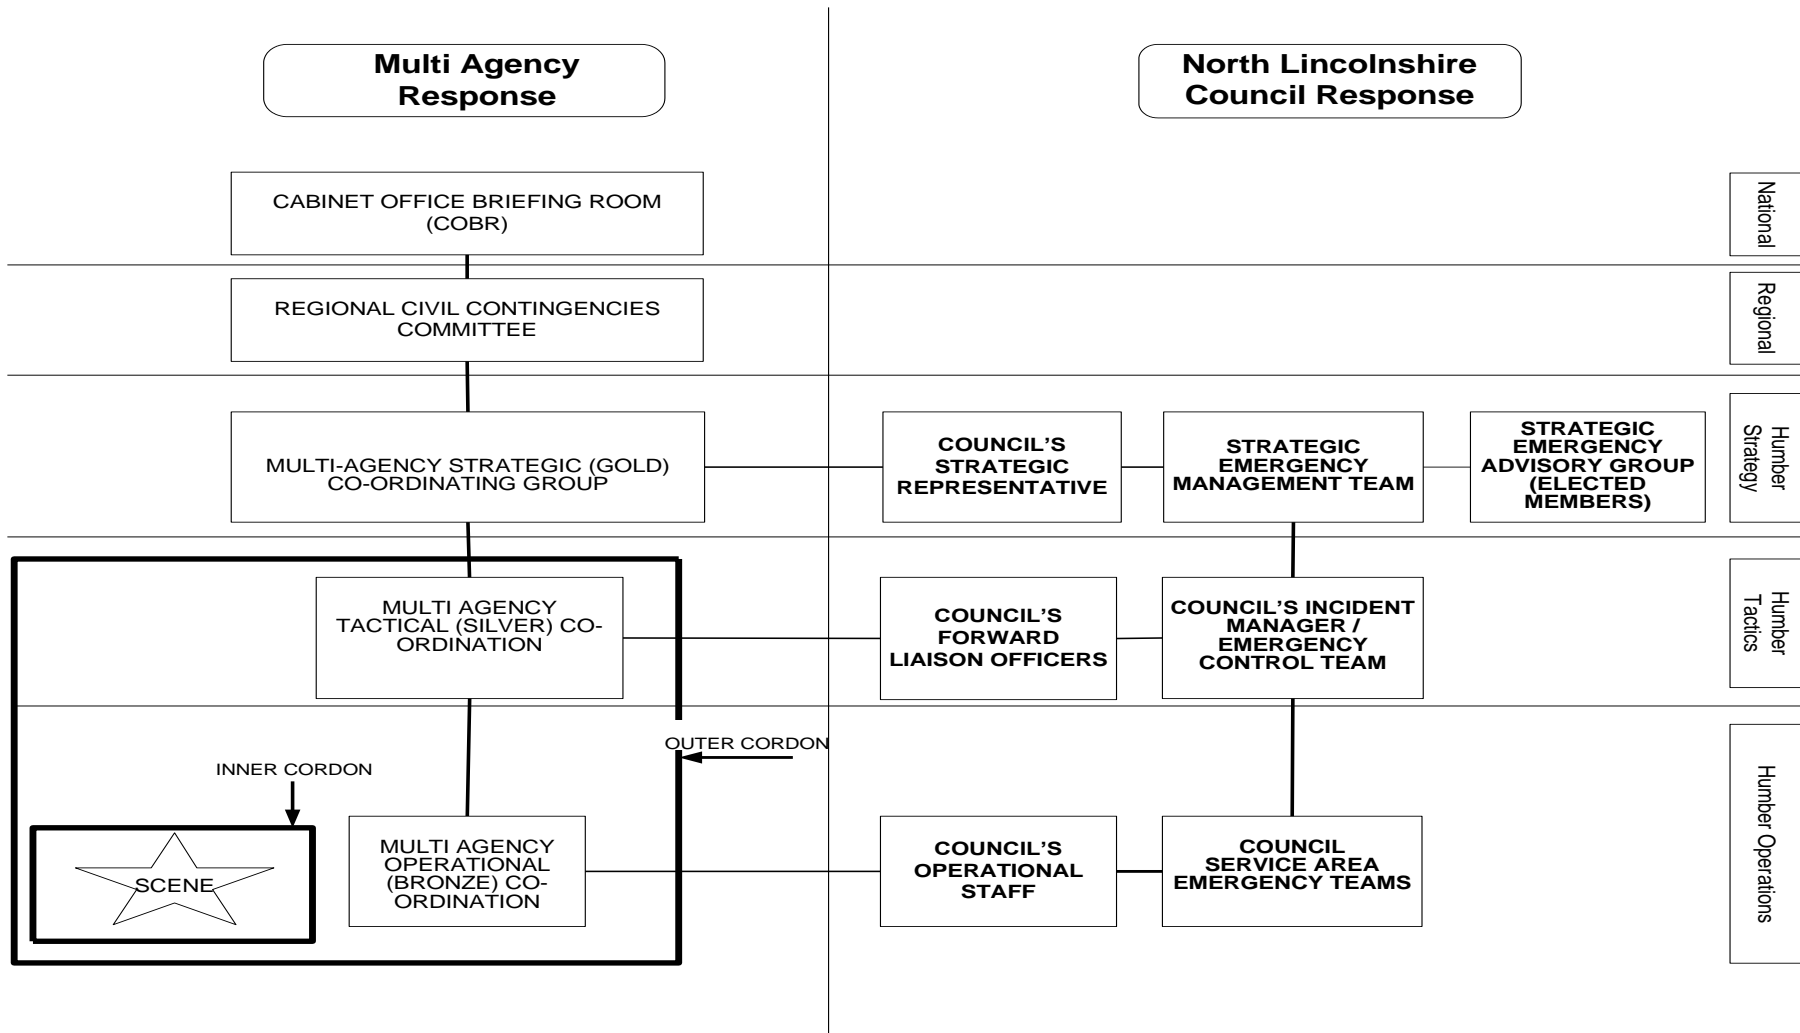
Multi Agency Response

North Lincolnshire Council Response

CABINET OFFICE BRIEFING ROOM (COBR)

National

REGIONAL CIVIL CONTINGENCIES COMMITTEE

Regional

MULTI-AGENCY STRATEGIC (GOLD) CO-ORDINATING GROUP

COUNCIL'S STRATEGIC REPRESENTATIVE

STRATEGIC EMERGENCY MANAGEMENT TEAM

STRATEGIC EMERGENCY ADVISORY GROUP (ELECTED MEMBERS)

Humber Strategy

MULTI AGENCY TACTICAL (SILVER) CO-ORDINATION

COUNCIL'S FORWARD LIAISON OFFICERS

COUNCIL'S INCIDENT MANAGER / EMERGENCY CONTROL TEAM

Humber Tactics

OUTER CORDON

INNER CORDON

SCENE

MULTI AGENCY OPERATIONAL (BRONZE) CO-ORDINATION

COUNCIL'S OPERATIONAL STAFF

COUNCIL SERVICE AREA EMERGENCY TEAMS

Humber Operations